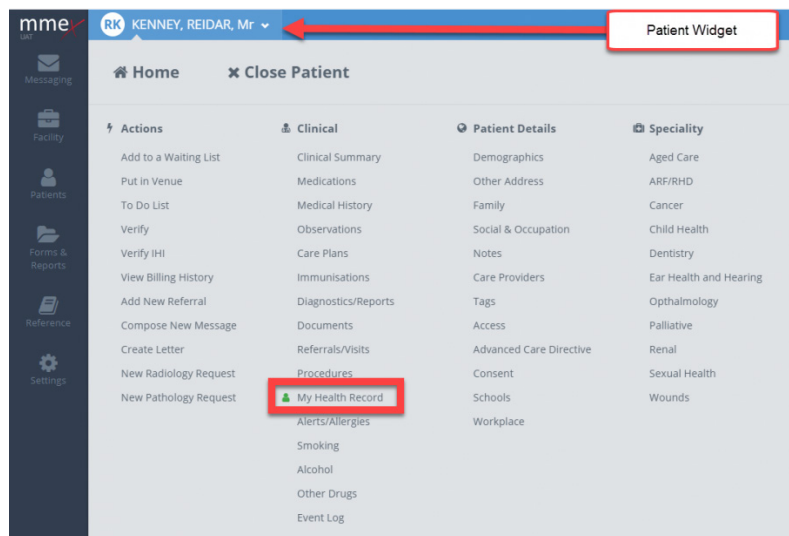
mmex
UAT

RK KENNEY, REIDAR, Mr

Patient Widget

Messaging
Facility
Patients
Forms & Reports
Reference
Settings

Home
Close Patient

Actions
Add to a Waiting List
Put in Venue
To Do List
Verify
Verify IHI
View Billing History
Add New Referral
Compose New Message
Create Letter
New Radiology Request
New Pathology Request

Clinical
Clinical Summary
Medications
Medical History
Observations
Care Plans
Immunisations
Diagnostics/Reports
Documents
Referrals/Visits
Procedures
My Health Record
Alerts/Allergies
Smoking
Alcohol
Other Drugs
Event Log

Patient Details
Demographics
Other Address
Family
Social & Occupation
Notes
Care Providers
Tags
Access
Advanced Care Directive
Consent
Schools
Workplace

Speciality
Aged Care
ARF/RHD
Cancer
Child Health
Dentistry
Ear Health and Hearing
Opthalmology
Palliative
Renal
Sexual Health
Wounds